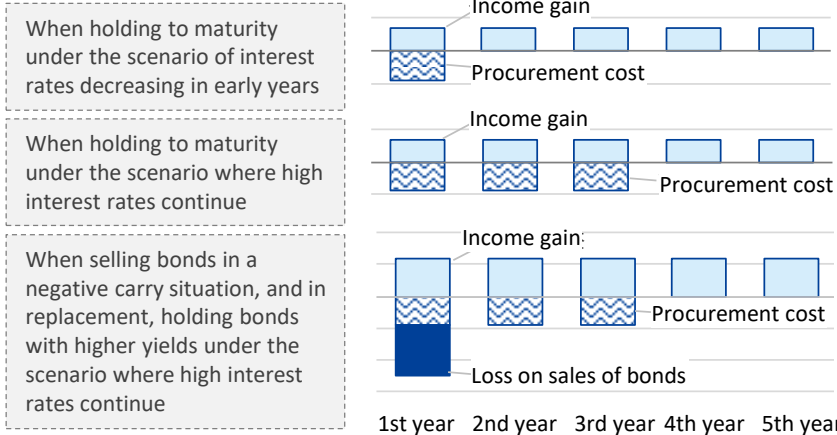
When holding to maturity under the scenario of interest rates decreasing in early years

When holding to maturity under the scenario where high interest rates continue

When selling bonds in a negative carry situation, and in replacement, holding bonds with higher yields under the scenario where high interest rates continue

Income gain

Procurement cost

Income gain

Procurement cost

Income gain

Procurement cost

Loss on sales of bonds

1st year 2nd year 3rd year 4th year 5th year